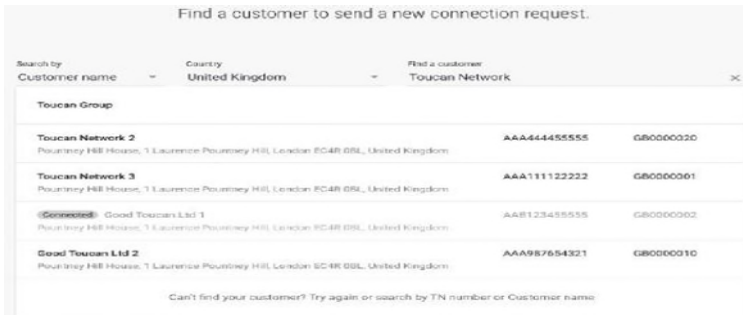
Find a customer to send a new connection request.

Search by
Customer name

Country
United Kingdom

Find a customer
Toucan Network

Toucan Group

Toucan Network 2
Pountney Hill House, 1 Laurence Pountney Hill, London EC4R 0BL, United Kingdom
AAA444455555
GB0000020

Toucan Network 3
Pountney Hill House, 1 Laurence Pountney Hill, London EC4R 0BL, United Kingdom
AAA111122222
GB0000001

Connected Good Toucan Ltd 1
Pountney Hill House, 1 Laurence Pountney Hill, London EC4R 0BL, United Kingdom
AAB123455555
GB0000002

Good Toucan Ltd 2
Pountney Hill House, 1 Laurence Pountney Hill, London EC4R 0BL, United Kingdom
AAA987654321
GB0000010

Can't find your customer? Try again or search by TN number or Customer name